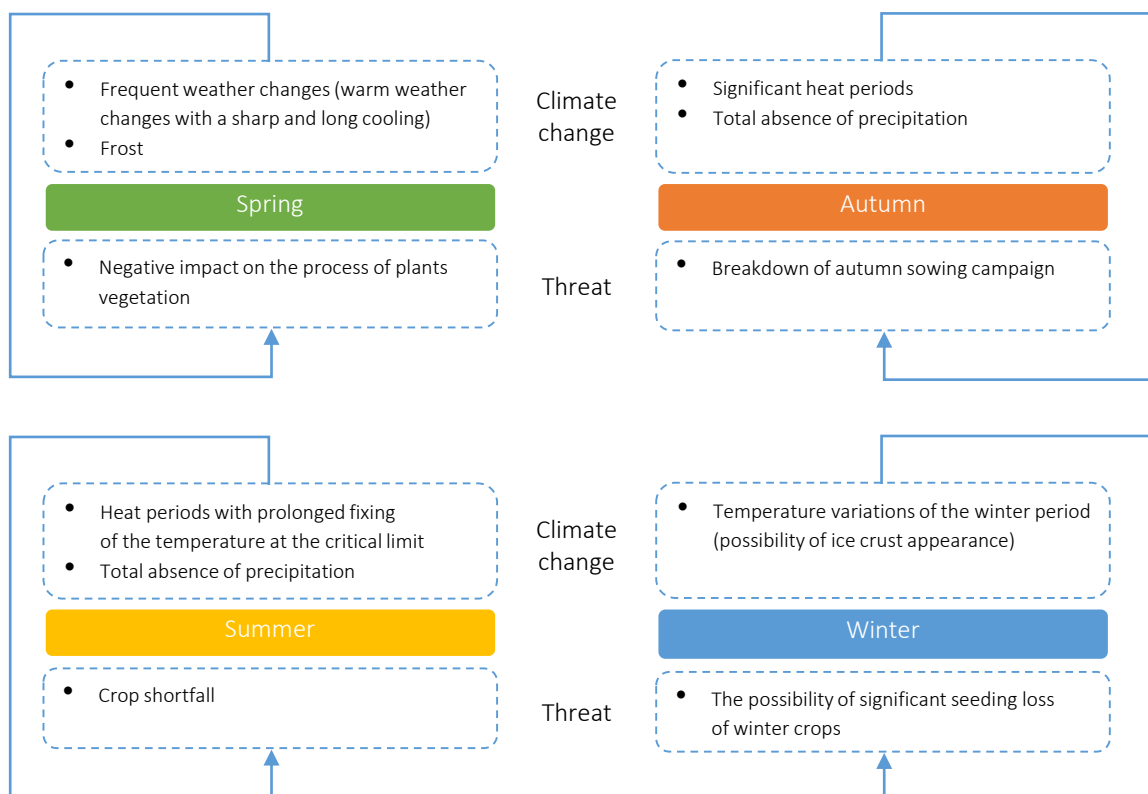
- Frequent weather changes (warm weather changes with a sharp and long cooling)
- Frost

Climate change

- Significant heat periods
- Total absence of precipitation

Spring

Autumn

- Negative impact on the process of plants vegetation

Threat

- Breakdown of autumn sowing campaign

- Heat periods with prolonged fixing of the temperature at the critical limit
- Total absence of precipitation

Climate change

- Temperature variations of the winter period (possibility of ice crust appearance)

Summer

Winter

- Crop shortfall

Threat

- The possibility of significant seeding loss of winter crops